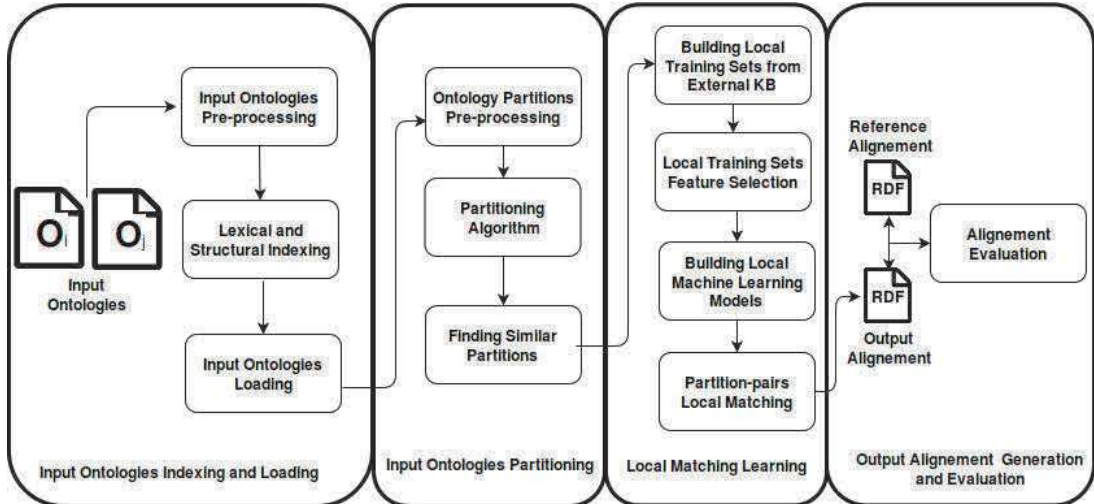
Input Ontologies Pre-processing

Lexical and Structural Indexing

Input Ontologies Loading

$O_i$ $O_j$

Input Ontologies

Input Ontologies Indexing and Loading

Ontology Partitions Pre-processing

Partitioning Algorithm

Finding Similar Partitions

Input Ontologies Partitioning

Building Local Training Sets from External KB

Local Training Sets Feature Selection

Building Local Machine Learning Models

Partition-pairs Local Matching

Local Matching Learning

Reference Alignement

RDF

RDF

Output Alignement

Alignement Evaluation

Output Alignement Generation and Evaluation